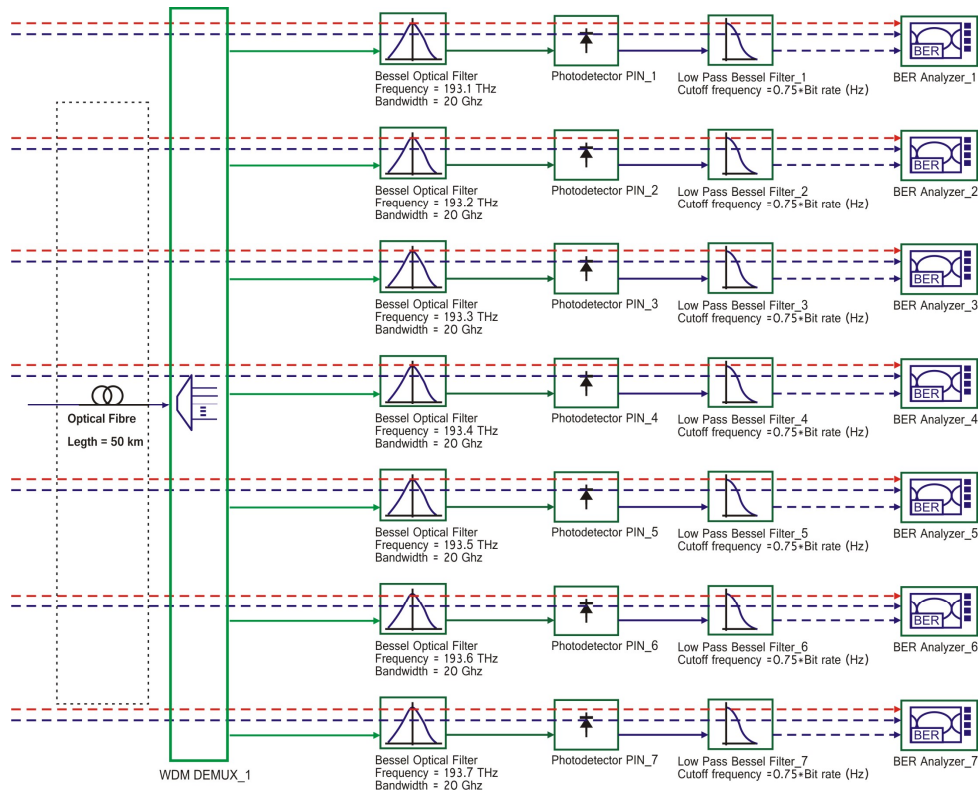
Optical Fibre
Legth = 50 km

WDM DEMUX_1

Bessel Optical Filter
Frequency = 193.1 THz
Bandwidth = 20 Ghz

Photodetector PIN_1

Low Pass Bessel Filter_1
Cutoff frequency =0.75*Bit rate (Hz)

BER

BER Analyzer_1

Bessel Optical Filter
Frequency = 193.2 THz
Bandwidth = 20 Ghz

Photodetector PIN_2

Low Pass Bessel Filter_2
Cutoff frequency =0.75*Bit rate (Hz)

BER

BER Analyzer_2

Bessel Optical Filter
Frequency = 193.3 THz
Bandwidth = 20 Ghz

Photodetector PIN_3

Low Pass Bessel Filter_3
Cutoff frequency =0.75*Bit rate (Hz)

BER

BER Analyzer_3

Bessel Optical Filter
Frequency = 193.4 THz
Bandwidth = 20 Ghz

Photodetector PIN_4

Low Pass Bessel Filter_4
Cutoff frequency =0.75*Bit rate (Hz)

BER

BER Analyzer_4

Bessel Optical Filter
Frequency = 193.5 THz
Bandwidth = 20 Ghz

Photodetector PIN_5

Low Pass Bessel Filter_5
Cutoff frequency =0.75*Bit rate (Hz)

BER

BER Analyzer_5

Bessel Optical Filter
Frequency = 193.6 THz
Bandwidth = 20 Ghz

Photodetector PIN_6

Low Pass Bessel Filter_6
Cutoff frequency =0.75*Bit rate (Hz)

BER

BER Analyzer_6

Bessel Optical Filter
Frequency = 193.7 THz
Bandwidth = 20 Ghz

Photodetector PIN_7

Low Pass Bessel Filter_7
Cutoff frequency =0.75*Bit rate (Hz)

BER

BER Analyzer_7